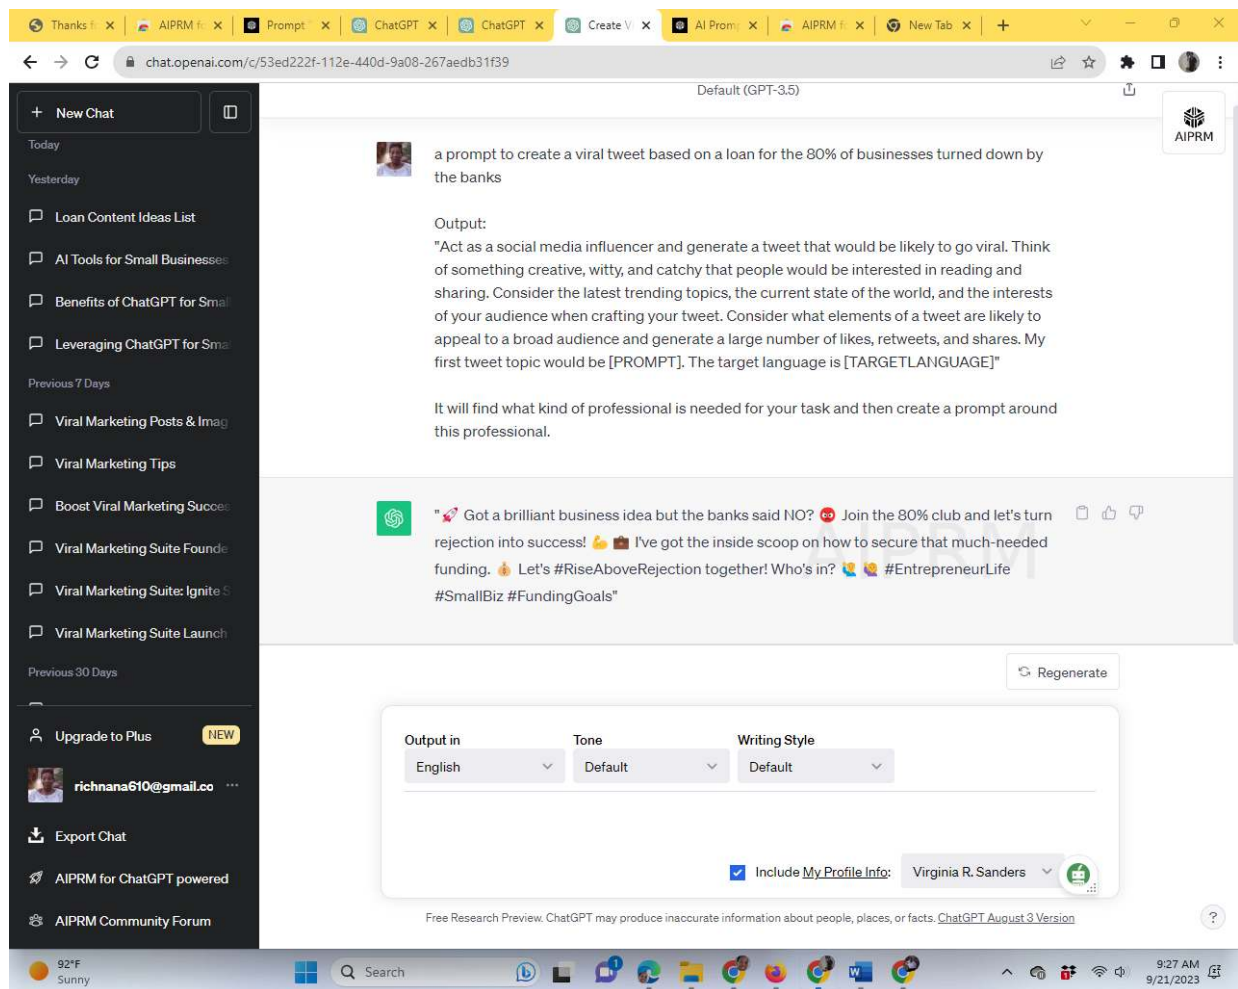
Thanks f × | AIPRM f × | Prompt × | ChatGPT × | ChatGPT × | Create V × | AI Promp × | AIPRM f × | New Tab × | +

chat.openai.com/c/53ed222f-112e-440d-9a08-267aedb31f39

+ New Chat

Today

Yesterday

Loan Content Ideas List

AI Tools for Small Businesses

Benefits of ChatGPT for Smal

Leveraging ChatGPT for Sma

Previous 7 Days

Viral Marketing Posts & Imag

Viral Marketing Tips

Boost Viral Marketing Succe

Viral Marketing Suite Founde

Viral Marketing Suite: Ignite S

Viral Marketing Suite Launch

Previous 30 Days

Upgrade to Plus NEW

richnana610@gmail.co ...

Export Chat

AIPRM for ChatGPT powered

AIPRM Community Forum

Default (GPT-3.5)

AIPRM

a prompt to create a viral tweet based on a loan for the 80% of businesses turned down by the banks

Output:
"Act as a social media influencer and generate a tweet that would be likely to go viral. Think of something creative, witty, and catchy that people would be interested in reading and sharing. Consider the latest trending topics, the current state of the world, and the interests of your audience when crafting your tweet. Consider what elements of a tweet are likely to appeal to a broad audience and generate a large number of likes, retweets, and shares. My first tweet topic would be [PROMPT]. The target language is [TARGETLANGUAGE]"

It will find what kind of professional is needed for your task and then create a prompt around this professional.

"🚀 Got a brilliant business idea but the banks said NO? 🤬 Join the 80% club and let's turn rejection into success! 💪 💼 I've got the inside scoop on how to secure that much-needed funding. 💰 Let's #RiseAboveRejection together! Who's in? 🙋 🙋 #EntrepreneurLife #SmallBiz #FundingGoals"

AIPRM

Regenerate

Output in
English

Tone
Default

Writing Style
Default

Include My Profile Info: Virginia R. Sanders

Free Research Preview. ChatGPT may produce inaccurate information about people, places, or facts. ChatGPT August 3 Version

?

92°F
Sunny

Search

9:27 AM
9/21/2023